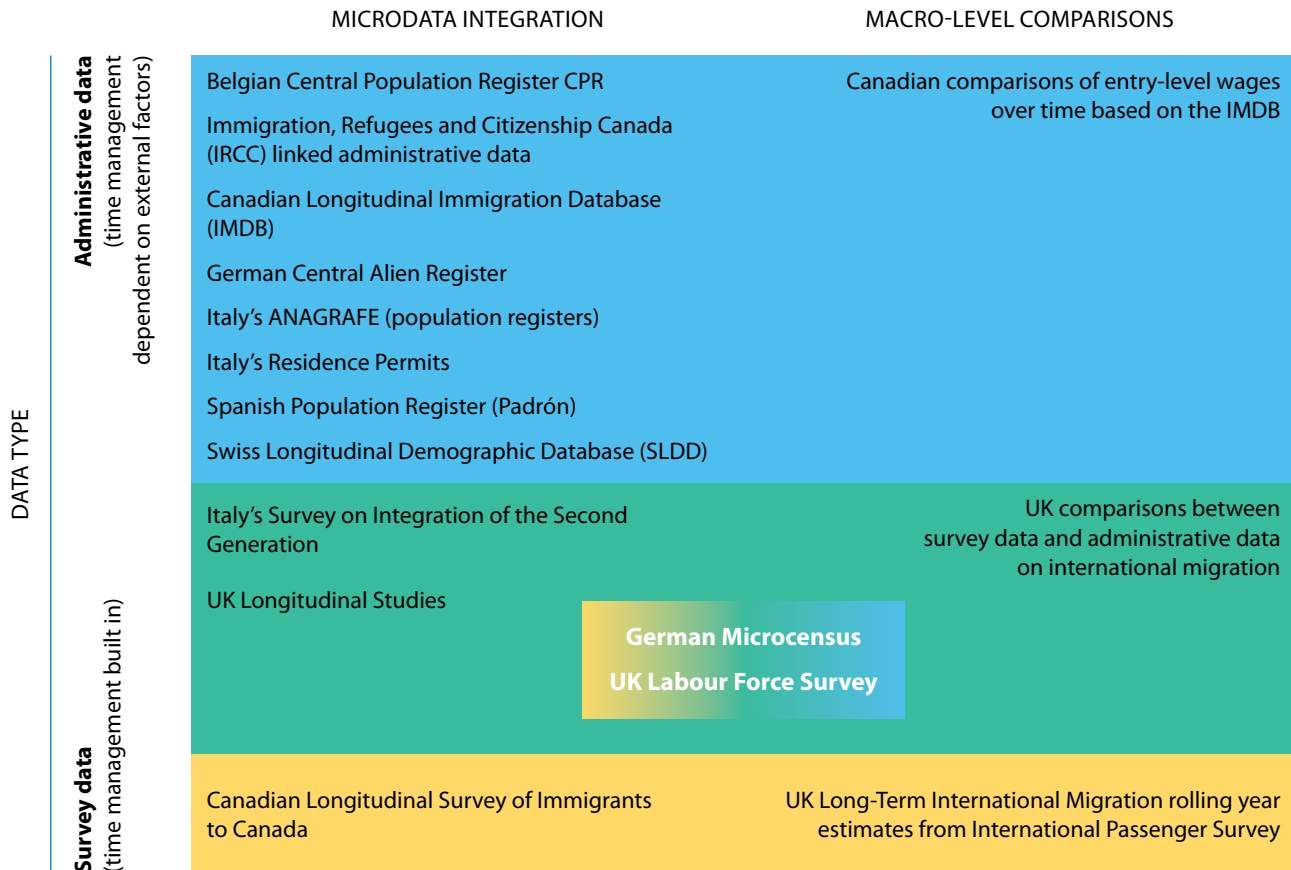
MICRODATA INTEGRATION

MACRO-LEVEL COMPARISONS

DATA TYPE

Administrative data (time management dependent on external factors)

Survey data (time management built in)

Belgian Central Population Register CPR

Immigration, Refugees and Citizenship Canada (IRCC) linked administrative data

Canadian Longitudinal Immigration Database (IMDB)

German Central Alien Register

Italy's ANAGRAFE (population registers)

Italy's Residence Permits

Spanish Population Register (Padrón)

Swiss Longitudinal Demographic Database (SLDD)

Canadian comparisons of entry-level wages over time based on the IMDB

Italy's Survey on Integration of the Second Generation

UK Longitudinal Studies

UK comparisons between survey data and administrative data on international migration

German Microcensus

UK Labour Force Survey

Canadian Longitudinal Survey of Immigrants to Canada

UK Long-Term International Migration rolling year estimates from International Passenger Survey